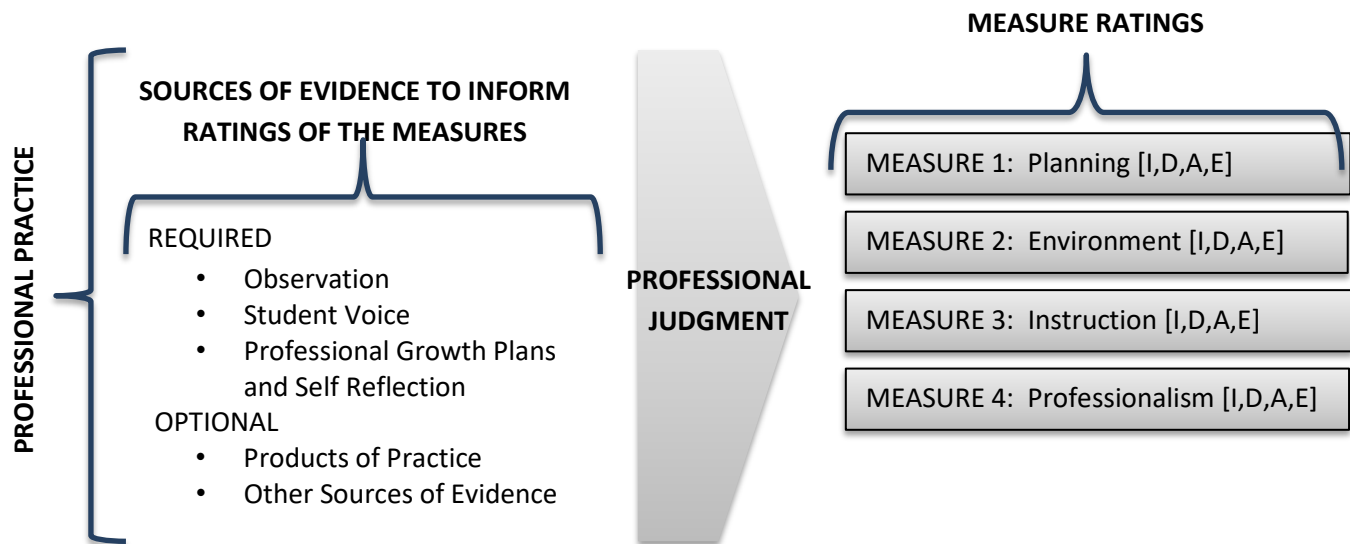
PROFESSIONAL PRACTICE

SOURCES OF EVIDENCE TO INFORM RATINGS OF THE MEASURES

REQUIRED
- Observation
- Student Voice
- Professional Growth Plans and Self Reflection

OPTIONAL
- Products of Practice
- Other Sources of Evidence

PROFESSIONAL JUDGMENT

MEASURE RATINGS

MEASURE 1: Planning [I,D,A,E]

MEASURE 2: Environment [I,D,A,E]

MEASURE 3: Instruction [I,D,A,E]

MEASURE 4: Professionalism [I,D,A,E]